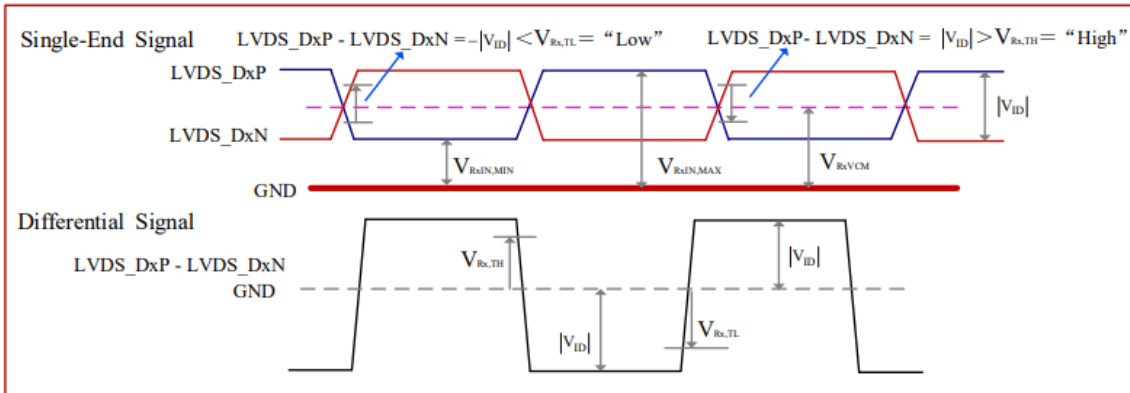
Single-End Signal

LVDS_DxP - LVDS_DxN = $-|V_{ID}| < V_{Rx,TL}$ = “Low”

LVDS_DxP- LVDS_DxN = $|V_{ID}| > V_{Rx,TH}$ = “High”

LVDS_DxP

LVDS_DxN

$|V_{ID}|$

$V_{RxIN,MIN}$

$V_{RxIN,MAX}$

$V_{RxVCM}$

GND

Differential Signal

LVDS_DxP - LVDS_DxN

GND

$V_{Rx,TH}$

$|V_{ID}|$

$|V_{ID}|$

$V_{Rx,TL}$